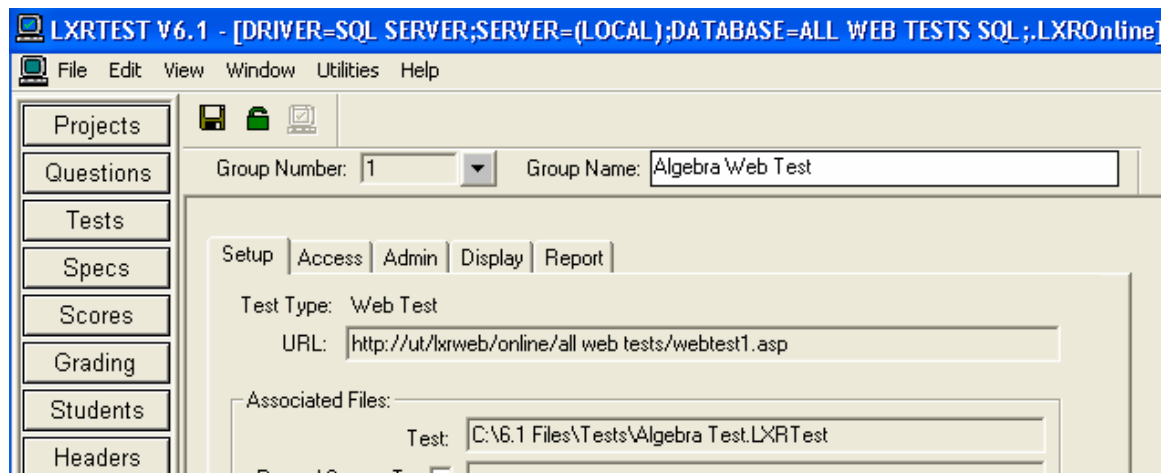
LXRTEST V6.1 - [DRIVER=SQL SERVER;SERVER=(LOCAL);DATABASE=ALL WEB TESTS SQL;.LXROnline]

File Edit View Window Utilities Help

Projects
Questions
Tests
Specs
Scores
Grading
Students
Headers

Group Number: 1
Group Name: Algebra Web Test

Setup | Access | Admin | Display | Report

Test Type: Web Test
URL: http://ut/lxrweb/online/all web tests/webtest1.asp

Associated Files:
Test: C:\6.1 Files\Tests\Algebra Test.LXRTest
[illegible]